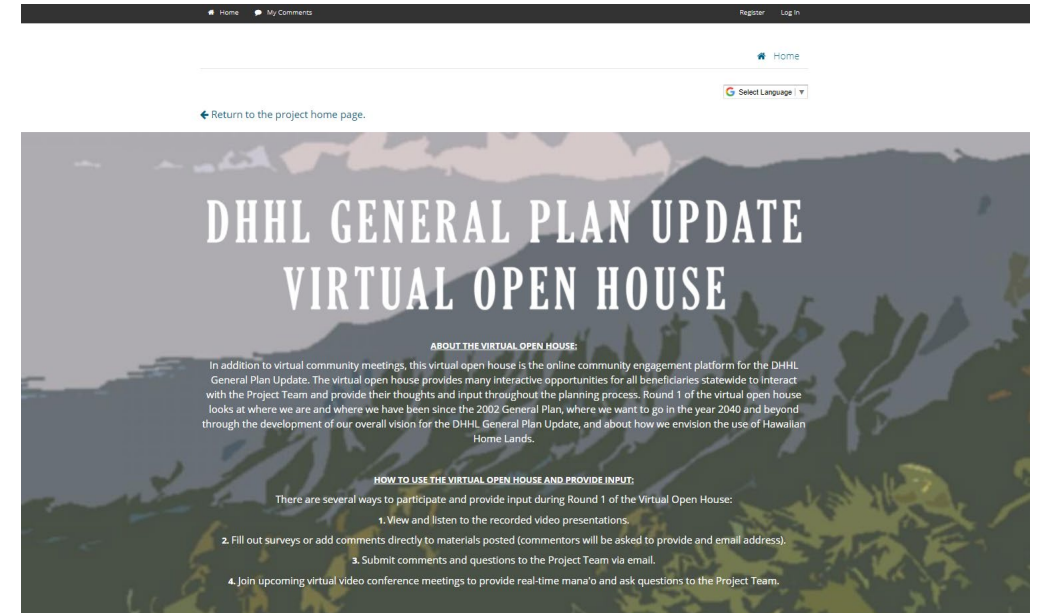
Home My Comments

Register Log In

Home

Select Language ▼

← Return to the project home page.

DHHL GENERAL PLAN UPDATE VIRTUAL OPEN HOUSE

ABOUT THE VIRTUAL OPEN HOUSE:

In addition to virtual community meetings, this virtual open house is the online community engagement platform for the DHHL General Plan Update. The virtual open house provides many interactive opportunities for all beneficiaries statewide to interact with the Project Team and provide their thoughts and input throughout the planning process. Round 1 of the virtual open house looks at where we are and where we have been since the 2002 General Plan, where we want to go in the year 2040 and beyond through the development of our overall vision for the DHHL General Plan Update, and about how we envision the use of Hawaiian Home Lands.

HOW TO USE THE VIRTUAL OPEN HOUSE AND PROVIDE INPUT:

There are several ways to participate and provide input during Round 1 of the Virtual Open House:

1. View and listen to the recorded video presentations.

2. Fill out surveys or add comments directly to materials posted (commentors will be asked to provide and email address).

3. Submit comments and questions to the Project Team via email.

4. Join upcoming virtual video conference meetings to provide real-time mana'o and ask questions to the Project Team.